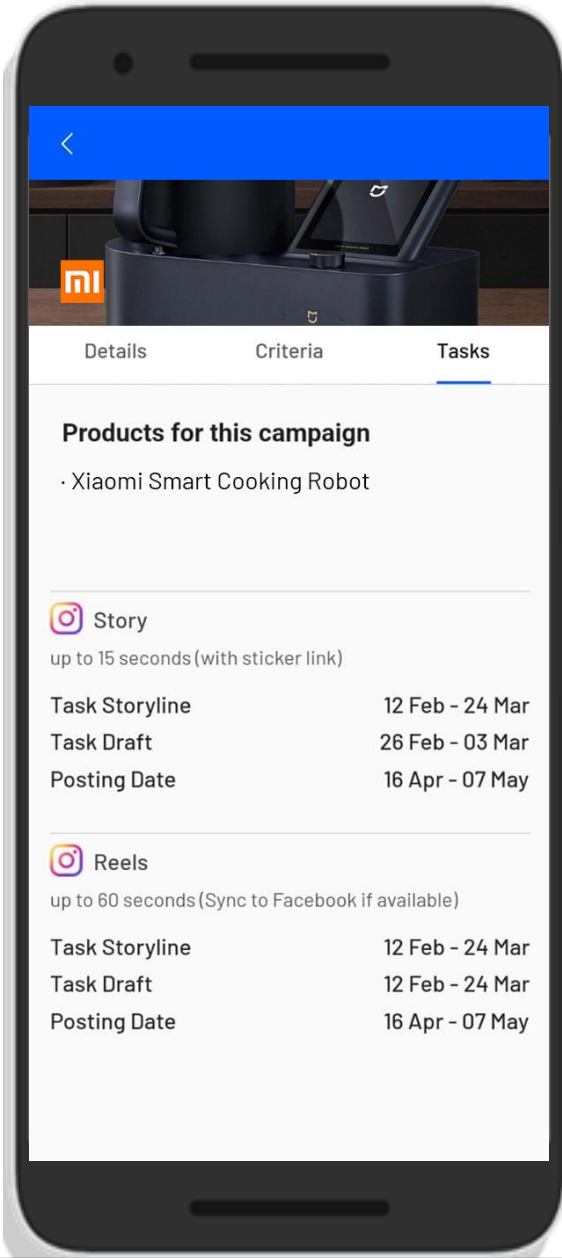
<

mi

Details Criteria Tasks

Products for this campaign

· Xiaomi Smart Cooking Robot

Story

up to 15 seconds (with sticker link)

| | |
|---|---|
| Task Storyline | 12 Feb - 24 Mar |
| Task Draft | 26 Feb - 03 Mar |
| Posting Date | 16 Apr - 07 May |

Reels

up to 60 seconds (Sync to Facebook if available)

| | |
|---|---|
| Task Storyline | 12 Feb - 24 Mar |
| Task Draft | 12 Feb - 24 Mar |
| Posting Date | 16 Apr - 07 May |